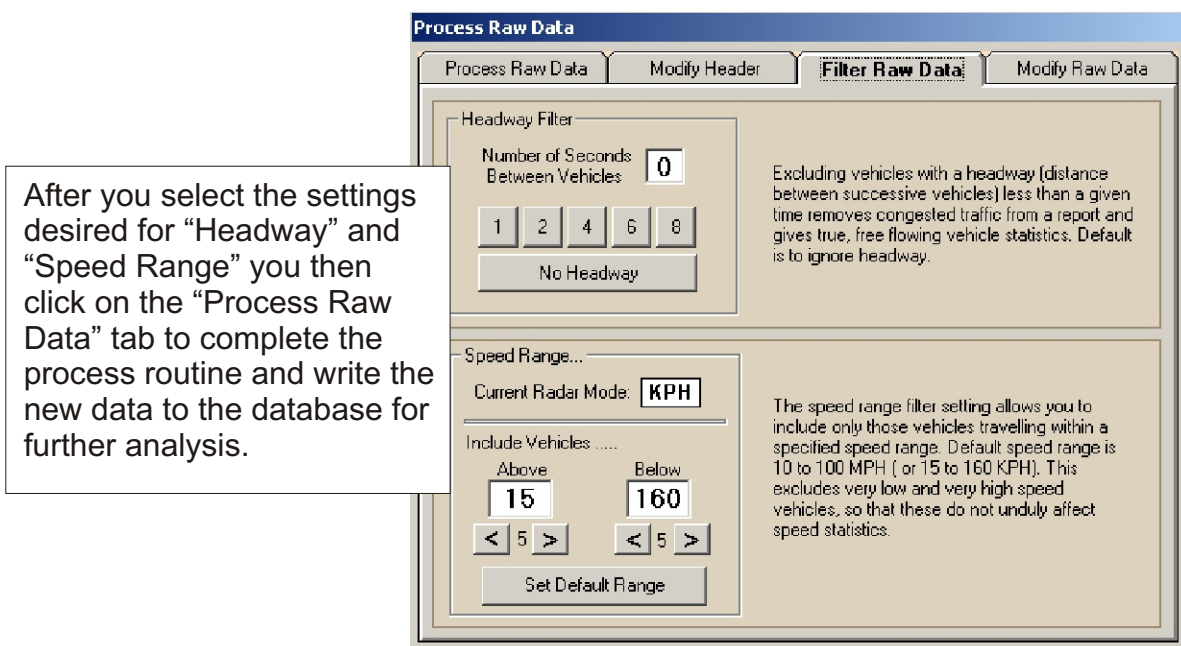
After you select the settings desired for “Headway” and “Speed Range” you then click on the “Process Raw Data” tab to complete the process routine and write the new data to the database for further analysis.

Process Raw Data

Process Raw Data | Modify Header | Filter Raw Data | Modify Raw Data

Headway Filter

Number of Seconds Between Vehicles 0

1 2 4 6 8

No Headway

Excluding vehicles with a headway (distance between successive vehicles) less than a given time removes congested traffic from a report and gives true, free flowing vehicle statistics. Default is to ignore headway.

Speed Range...

Current Radar Mode: KPH

Include Vehicles .....

Above 15

Below 160

< 5 >

< 5 >

Set Default Range

The speed range filter setting allows you to include only those vehicles travelling within a specified speed range. Default speed range is 10 to 100 MPH ( or 15 to 160 KPH). This excludes very low and very high speed vehicles, so that these do not unduly affect speed statistics.